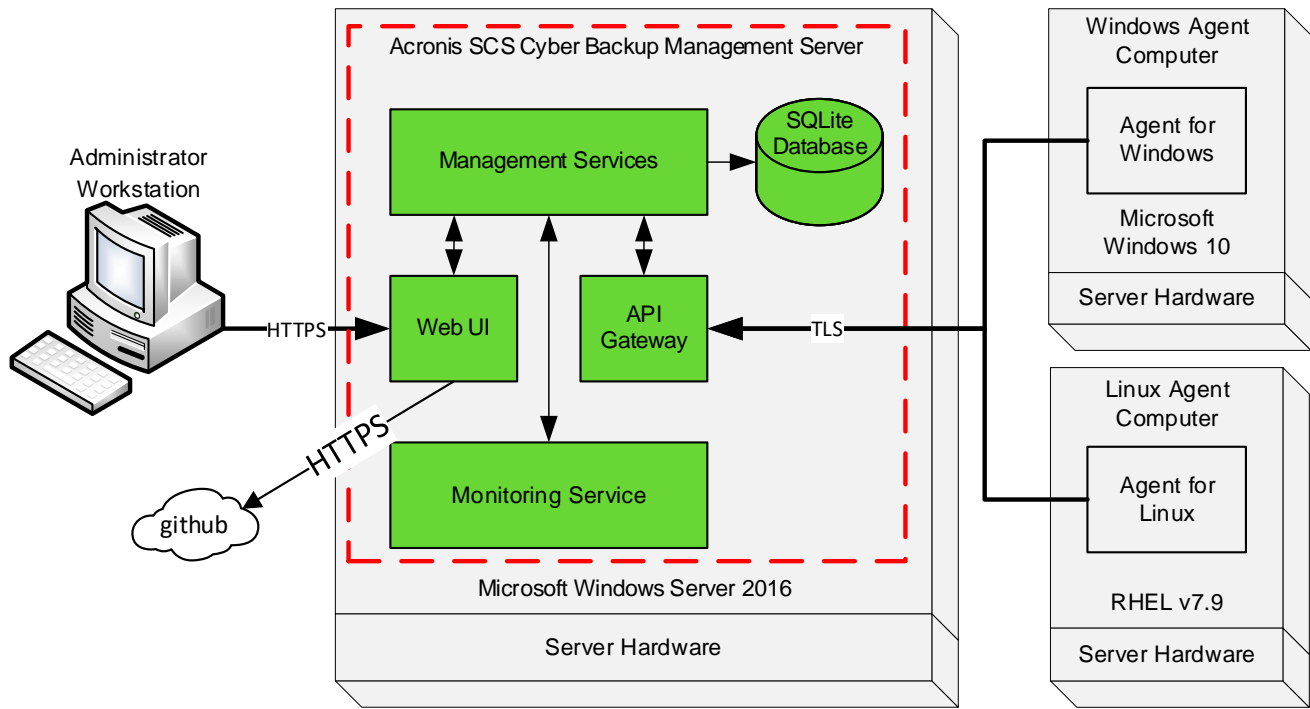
Administrator Workstation

HTTPS

HTTPS

github

Acronis SCS Cyber Backup Management Server

Management Services

SQLite Database

Web UI

API Gateway

Monitoring Service

Microsoft Windows Server 2016

Server Hardware

TLS

Windows Agent Computer

Agent for Windows

Microsoft Windows 10

Server Hardware

Linux Agent Computer

Agent for Linux

RHEL v7.9

Server Hardware